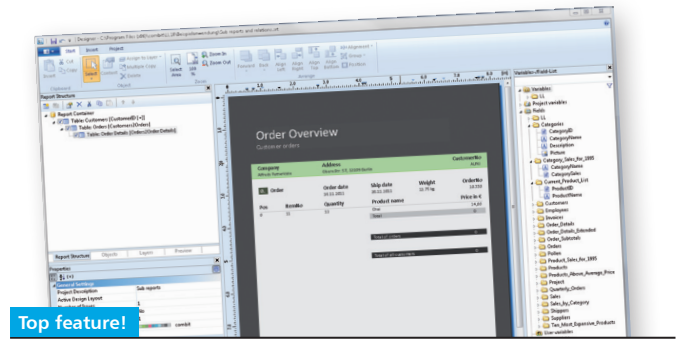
Designer - [C:\Program Files (x86)\combit\LL\Samples\Sub reports and relations.srt]

Start
Insert
Project

Report Structure

Report Container
Table: Customers [Customers]
Table: Orders [Customers2Orders]
Table: Order Details [Orders2OrderDetails]

Order Overview
Customer orders

Category
Address
CustomerNo
Order
Order date
Ship date
Weight
OrderNo
Pos
Remarks
Quantity
Product name
Price in €

Report Structure
Objects
Layers
Preview

Properties
General Settings
Project Description
Sub reports
Active Design Layout

Variables/Field List
Variables
LL
Project variables
Fields
Categories
CategoryID
CategoryName
Description
Picture
Category_Sales_for_1995
CategoryName
Current_Product_List
ProductID
ProductName
Customers
Employees
Invoices
Order_Details
Order_Details_Extended
Order_Subtotals
Orders
Pollen
Product_Sales_for_1995
Products
Products_Above_Average_Price
Project
Quarterly_Orders
Sales
Sales_by_Category
Shippers
Suppliers
Ten_Most_Expensive_Products
User variables

Top feature!